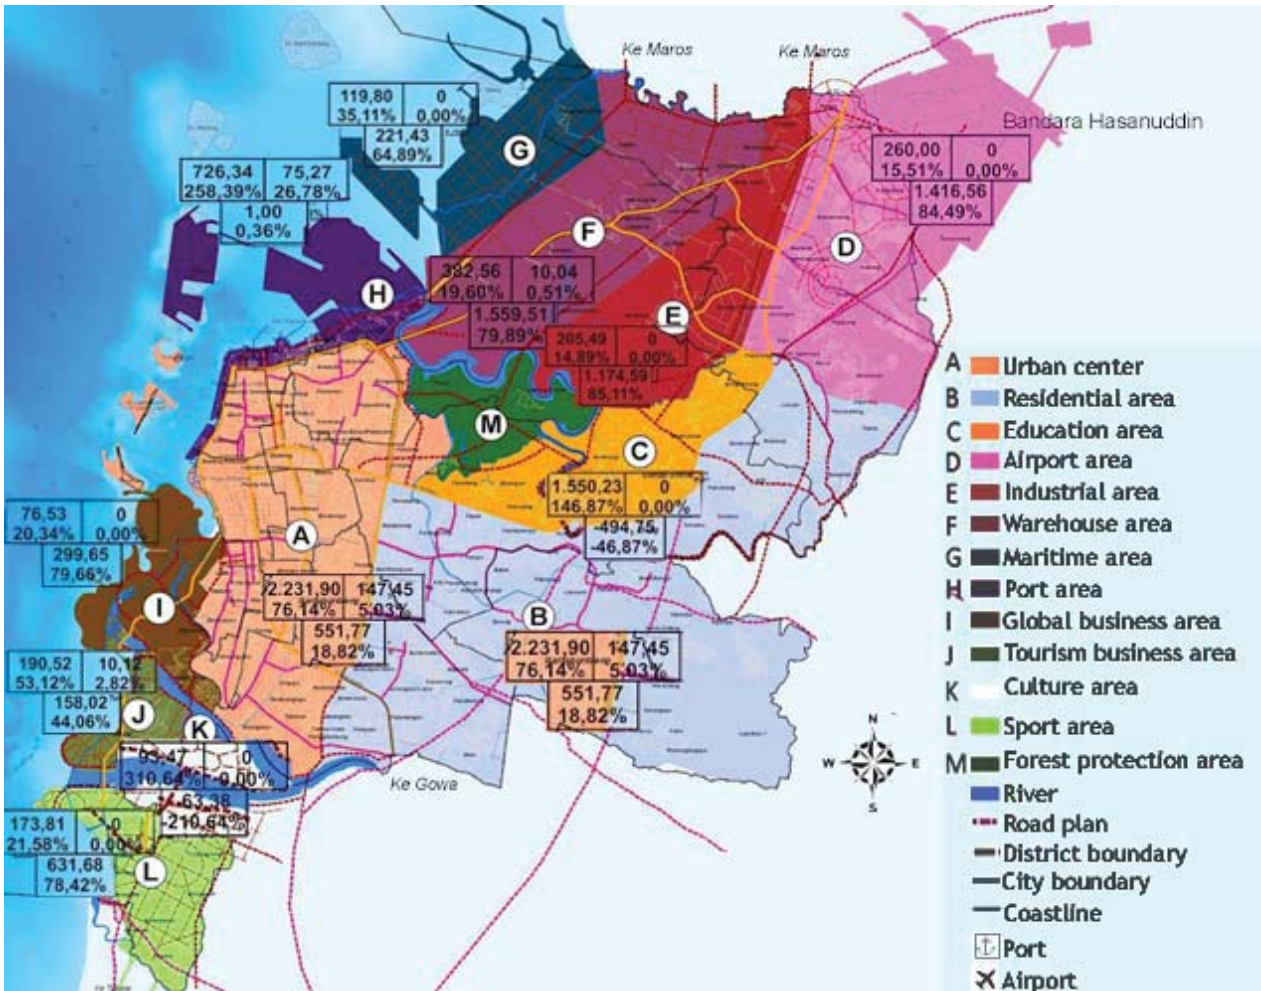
Ke Maros
Ke Maros
Bandara Hasanuddin

| 119,80 35,11% | 0 0,00% |
221,43 64,89%

G

| 726,34 258,39% | 75,27 26,78% |
1,00 0,36%

| 260,00 15,51% | 0 0,00% |
1.416,56 84,49%

F

D

| 382,56 19,60% | 10,04 0,51% |
1.559,51 79,89%

H

E

| 205,49 14,89% | 0 0,00% |
1.174,59 85,11%

M

C

| 1.550,23 146,87% | 0 0,00% |
-494,75 -46,87%

| 76,53 20,34% | 0 0,00% |
299,65 79,66%

A

I

| 2.231,90 76,14% | 147,45 5,03% |
551,77 18,82%

B

| 2.231,90 76,14% | 147,45 5,03% |
551,77 18,82%

| 190,52 53,12% | 10,12 2,82% |
158,02 44,06%

J

K

| 93,47 310,64% | 0 0,00% |
-63,38 -210,64%

Ke Gowa

| 173,81 21,58% | 0 0,00% |
631,68 78,42%

L

N
W
E
S

A Urban center
B Residential area
C Education area
D Airport area
E Industrial area
F Warehouse area
G Maritime area
H Port area
I Global business area
J Tourism business area
K Culture area
L Sport area
M Forest protection area
River
Road plan
District boundary
City boundary
Coastline
Port
Airport